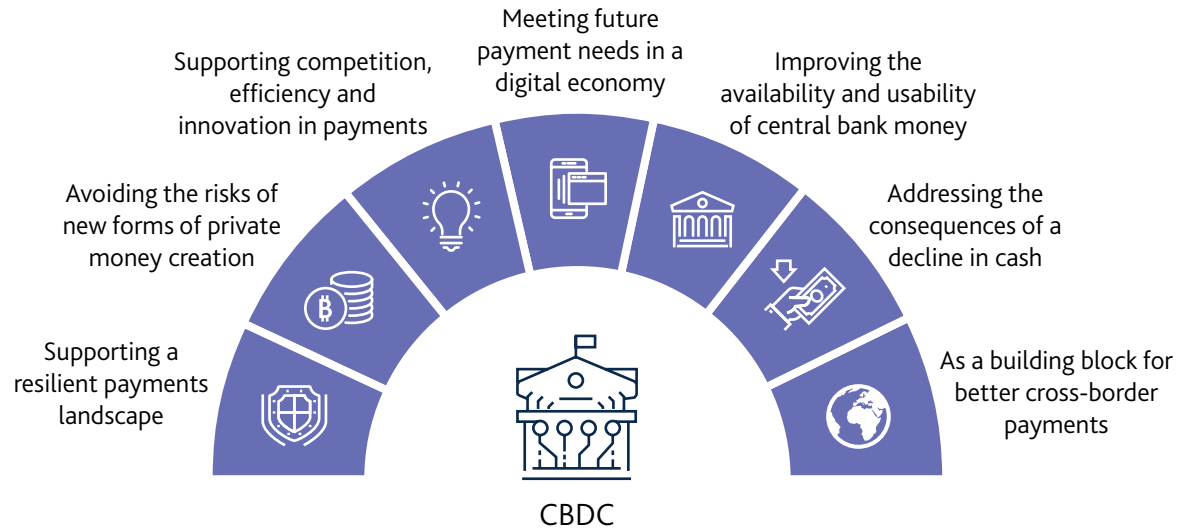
Supporting a resilient payments landscape

Avoiding the risks of new forms of private money creation

Supporting competition, efficiency and innovation in payments

Meeting future payment needs in a digital economy

Improving the availability and usability of central bank money

Addressing the consequences of a decline in cash

As a building block for better cross-border payments

CBDC